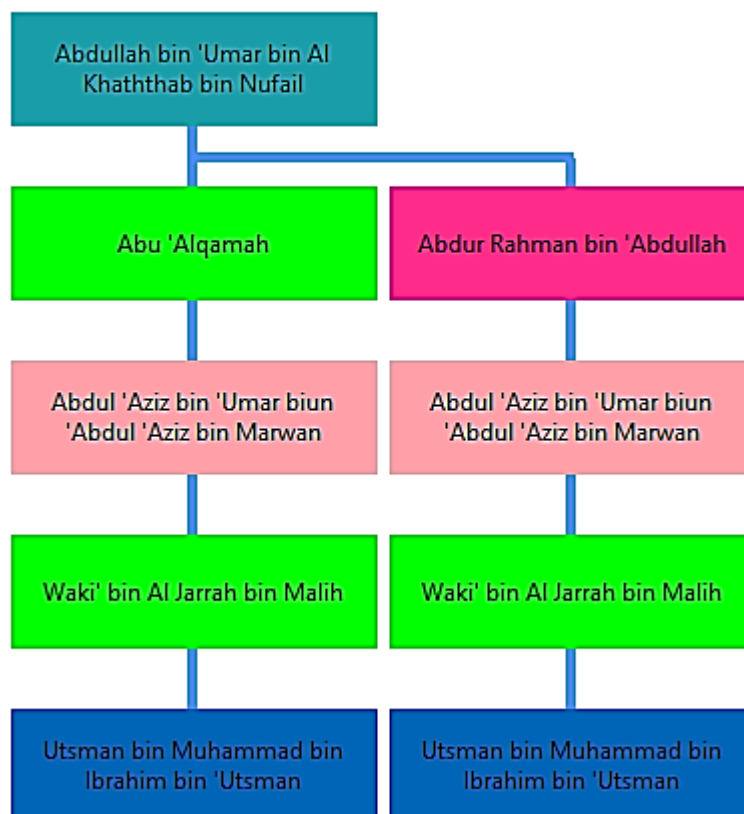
Abdullah bin 'Umar bin Al Khaththab bin Nufail

Abu 'Alqamah

Abdur Rahman bin 'Abdullah

Abdul 'Aziz bin 'Umar biun 'Abdul 'Aziz bin Marwan

Abdul 'Aziz bin 'Umar biun 'Abdul 'Aziz bin Marwan

Waki' bin Al Jarrah bin Malih

Waki' bin Al Jarrah bin Malih

Utsman bin Muhammad bin Ibrahim bin 'Utsman

Utsman bin Muhammad bin Ibrahim bin 'Utsman